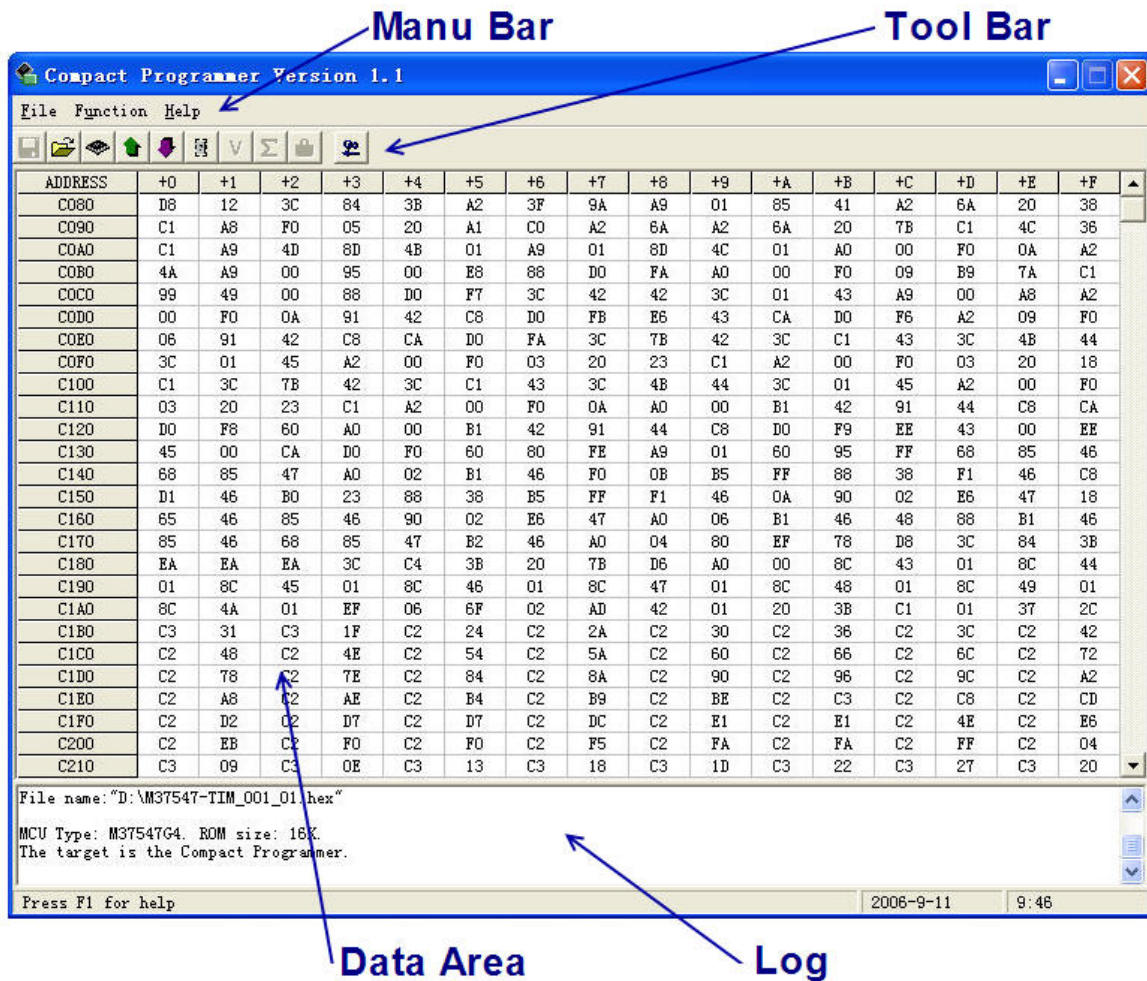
Manu Bar

Tool Bar

Compact Programmer Version 1.1

File Function Help

| ADDRESS | +0 | +1 | +2 | +3 | +4 | +5 | +6 | +7 | +8 | +9 | +A | +B | +C | +D | +E | +F |
|---|---|---|---|---|---|---|---|---|---|---|---|---|---|---|---|---|
| C080 | D8 | 12 | 3C | 84 | 3B | A2 | 3F | 9A | A9 | 01 | 85 | 41 | A2 | 6A | 20 | 38 |
| C090 | C1 | A8 | F0 | 05 | 20 | A1 | C0 | A2 | 6A | A2 | 6A | 20 | 7B | C1 | 4C | 36 |
| C0A0 | C1 | A9 | 4D | 8D | 4B | 01 | A9 | 01 | 8D | 4C | 01 | A0 | 00 | F0 | 0A | A2 |
| C0B0 | 4A | A9 | 00 | 95 | 00 | E8 | 88 | D0 | FA | A0 | 00 | F0 | 09 | B9 | 7A | C1 |
| C0C0 | 99 | 49 | 00 | 88 | D0 | F7 | 3C | 42 | 42 | 3C | 01 | 43 | A9 | 00 | A8 | A2 |
| C0D0 | 00 | F0 | 0A | 91 | 42 | C8 | D0 | FB | E6 | 43 | CA | D0 | F6 | A2 | 09 | F0 |
| C0E0 | 06 | 91 | 42 | C8 | CA | D0 | FA | 3C | 7B | 42 | 3C | C1 | 43 | 3C | 4B | 44 |
| C0F0 | 3C | 01 | 45 | A2 | 00 | F0 | 03 | 20 | 23 | C1 | A2 | 00 | F0 | 03 | 20 | 18 |
| C100 | C1 | 3C | 7B | 42 | 3C | C1 | 43 | 3C | 4B | 44 | 3C | 01 | 45 | A2 | 00 | F0 |
| C110 | 03 | 20 | 23 | C1 | A2 | 00 | F0 | 0A | A0 | 00 | B1 | 42 | 91 | 44 | C8 | CA |
| C120 | D0 | F8 | 60 | A0 | 00 | B1 | 42 | 91 | 44 | C8 | D0 | F9 | EE | 43 | 00 | EE |
| C130 | 45 | 00 | CA | D0 | F0 | 60 | 80 | FE | A9 | 01 | 60 | 95 | FF | 68 | 85 | 46 |
| C140 | 68 | 85 | 47 | A0 | 02 | B1 | 46 | F0 | 0B | B5 | FF | 88 | 38 | F1 | 46 | C8 |
| C150 | D1 | 46 | B0 | 23 | 88 | 38 | B5 | FF | F1 | 46 | 0A | 90 | 02 | E6 | 47 | 18 |
| C160 | 65 | 46 | 85 | 46 | 90 | 02 | E6 | 47 | A0 | 06 | B1 | 46 | 48 | 88 | B1 | 46 |
| C170 | 85 | 46 | 68 | 85 | 47 | B2 | 46 | A0 | 04 | 80 | EF | 78 | D8 | 3C | 84 | 3B |
| C180 | EA | EA | EA | 3C | C4 | 3B | 20 | 7B | D6 | A0 | 00 | 8C | 43 | 01 | 8C | 44 |
| C190 | 01 | 8C | 45 | 01 | 8C | 46 | 01 | 8C | 47 | 01 | 8C | 48 | 01 | 8C | 49 | 01 |
| C1A0 | 8C | 4A | 01 | EF | 06 | 6F | 02 | AD | 42 | 01 | 20 | 3B | C1 | 01 | 37 | 2C |
| C1B0 | C3 | 31 | C3 | 1F | C2 | 24 | C2 | 2A | C2 | 30 | C2 | 36 | C2 | 3C | C2 | 42 |
| C1C0 | C2 | 48 | C2 | 4E | C2 | 54 | C2 | 5A | C2 | 60 | C2 | 66 | C2 | 6C | C2 | 72 |
| C1D0 | C2 | 78 | C2 | 7E | C2 | 84 | C2 | 8A | C2 | 90 | C2 | 96 | C2 | 9C | C2 | A2 |
| C1E0 | C2 | A8 | C2 | AE | C2 | B4 | C2 | B9 | C2 | BE | C2 | C3 | C2 | C8 | C2 | CD |
| C1F0 | C2 | D2 | C2 | D7 | C2 | D7 | C2 | DC | C2 | E1 | C2 | E1 | C2 | 4E | C2 | E6 |
| C200 | C2 | EB | C2 | F0 | C2 | F0 | C2 | F5 | C2 | FA | C2 | FA | C2 | FF | C2 | 04 |
| C210 | C3 | 09 | C3 | 0E | C3 | 13 | C3 | 18 | C3 | 1D | C3 | 22 | C3 | 27 | C3 | 20 |

File name:"D:\M37547-TIM_001_01.hex"

MCU Type: M37547G4. ROM size: 16K.
The target is the Compact Programmer.

Press F1 for help | 2006-9-11 | 9:46

Data Area

Log